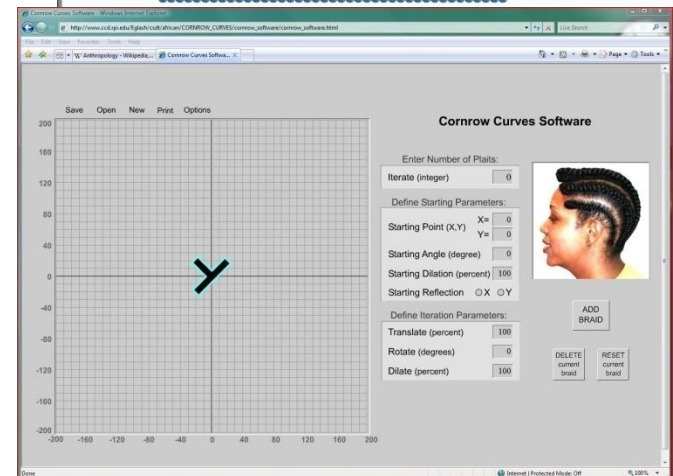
Cornrow Curves Software - Windows Internet Explorer

http://www.ccd.rpi.edu/Eglash/csdt/african/CORNROW_CURVES/cornrow_software/cornrow_software.html

Live Search

File Edit View Favorites Tools Help

W Anthropology - Wikipedia,... Cornrow Curves Softwa... X

Page Tools

Save Open New Print Options

Cornrow Curves Software

200
160
120
80
40
0
-40
-80
-120
-160
-200

-200 -160 -120 -80 -40 0 40 80 120 160 200

Enter Number of Plaits:

Iterate (integer) 0

Define Starting Parameters:

Starting Point (X,Y) X= 0 Y= 0

Starting Angle (degree) 0

Starting Dilation (percent) 100

Starting Reflection X Y

Define Iteration Parameters:

Translate (percent) 100

Rotate (degrees) 0

Dilate (percent) 100

ADD BRAID

DELETE current braid

RESET current braid

Done

Internet | Protected Mode: Off

100%